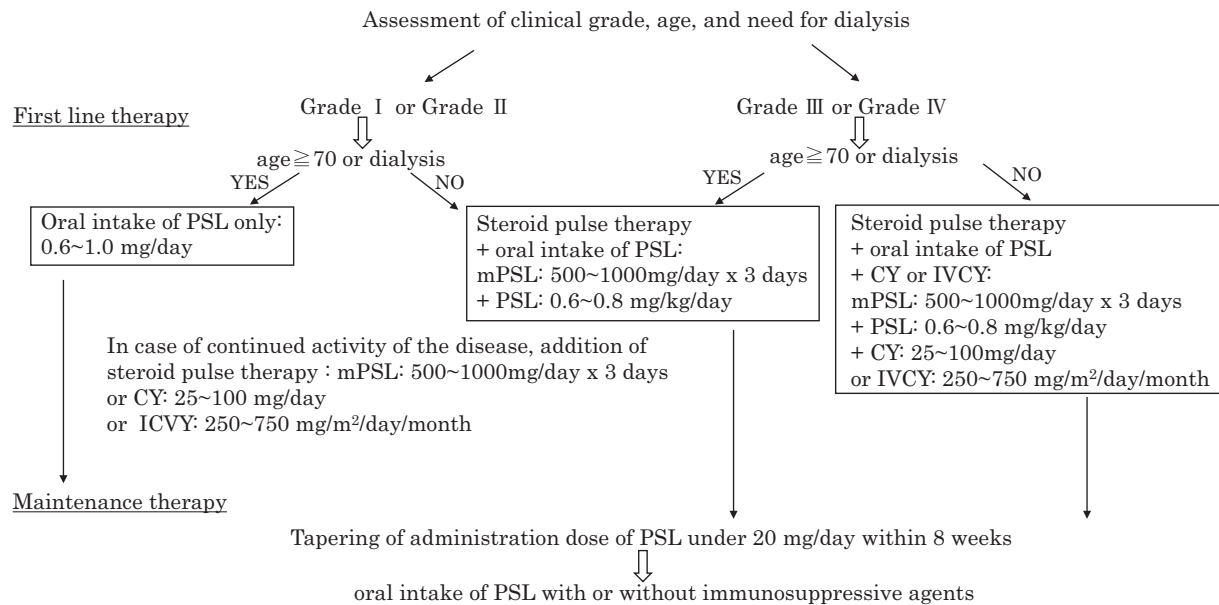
Assessment of clinical grade, age, and need for dialysis

First line therapy

Grade I or Grade II

age$\geqq$70 or dialysis

YES

NO

Oral intake of PSL only: 0.6~1.0 mg/day

Steroid pulse therapy
+ oral intake of PSL:
mPSL: 500~1000mg/day x 3 days
+ PSL: 0.6~0.8 mg/kg/day

Grade III or Grade IV

age$\geqq$70 or dialysis

YES

NO

Steroid pulse therapy
+ oral intake of PSL
+ CY or IVCY:
mPSL: 500~1000mg/day x 3 days
+ PSL: 0.6~0.8 mg/kg/day
+ CY: 25~100mg/day
or IVCY: 250~750 mg/m$^2$/day/month

In case of continued activity of the disease, addition of steroid pulse therapy : mPSL: 500~1000mg/day x 3 days
or CY: 25~100 mg/day
or ICVY: 250~750 mg/m$^2$/day/month

Maintenance therapy

Tapering of administration dose of PSL under 20 mg/day within 8 weeks

oral intake of PSL with or without immunosuppressive agents